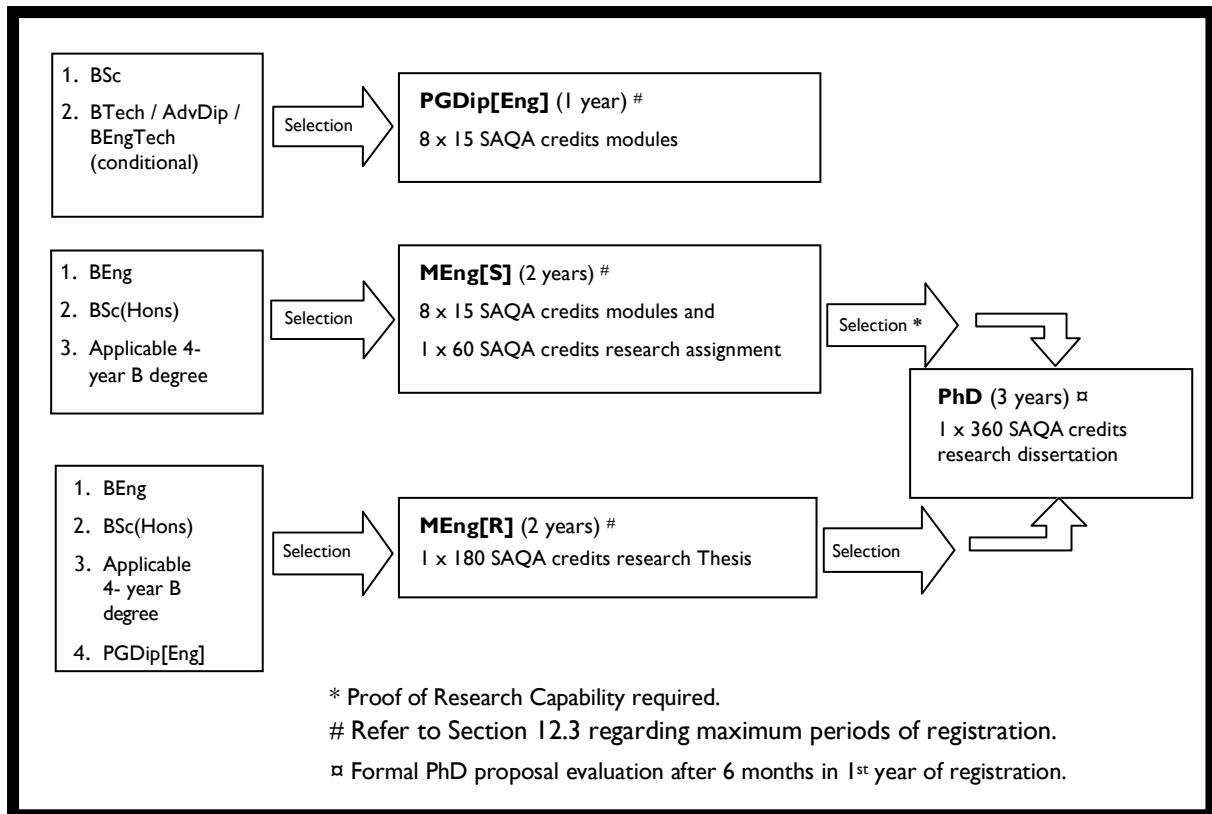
1. BSc
2. BTech / AdvDip / BEngTech (conditional)

Selection

PGDip[Eng] (1 year) #
8 x 15 SAQA credits modules

1. BEng
2. BSc(Hons)
3. Applicable 4-year B degree

Selection

MEng[S] (2 years) #
8 x 15 SAQA credits modules and
1 x 60 SAQA credits research assignment

Selection *

PhD (3 years) ¤
1 x 360 SAQA credits research dissertation

1. BEng
2. BSc(Hons)
3. Applicable 4- year B degree
4. PGDip[Eng]

Selection

MEng[R] (2 years) #
1 x 180 SAQA credits research Thesis

Selection

* Proof of Research Capability required.
# Refer to Section 12.3 regarding maximum periods of registration.
¤ Formal PhD proposal evaluation after 6 months in 1st year of registration.